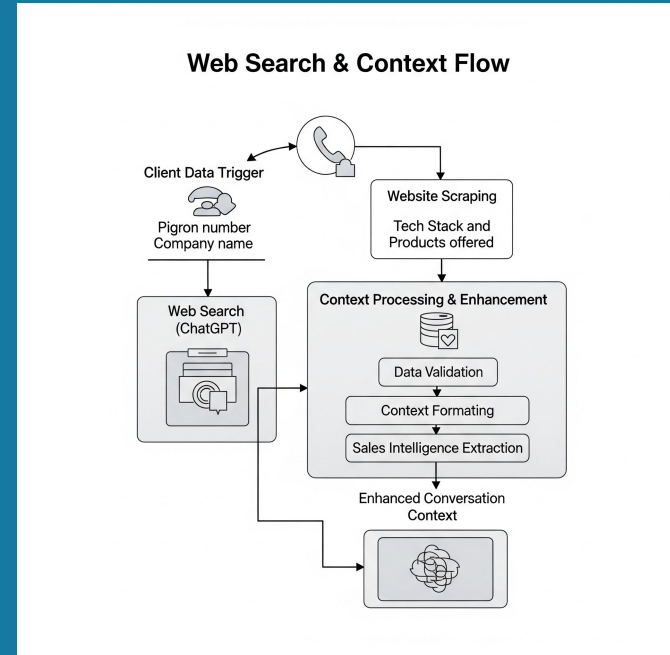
Web Search & Context Flow

Client Data Trigger

Pigron number
Company name

Website Scraping

Tech Stack and Products offered

Web Search (ChatGPT)

Context Processing & Enhancement

Data Validation

Context Formating

Sales Intelligence Extraction

Enhanced Conversation Context